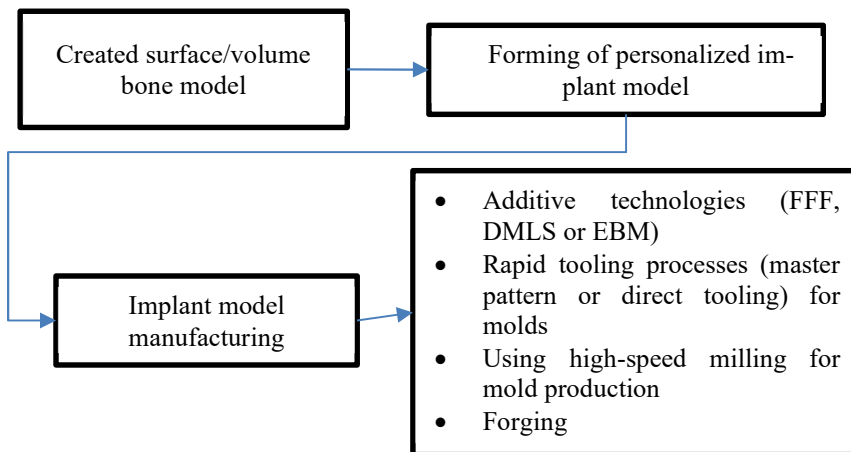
Created surface/volume bone model

Forming of personalized implant model

Implant model manufacturing

- Additive technologies (FFF, DMLS or EBM)
- Rapid tooling processes (master pattern or direct tooling) for molds
- Using high-speed milling for mold production
- Forging